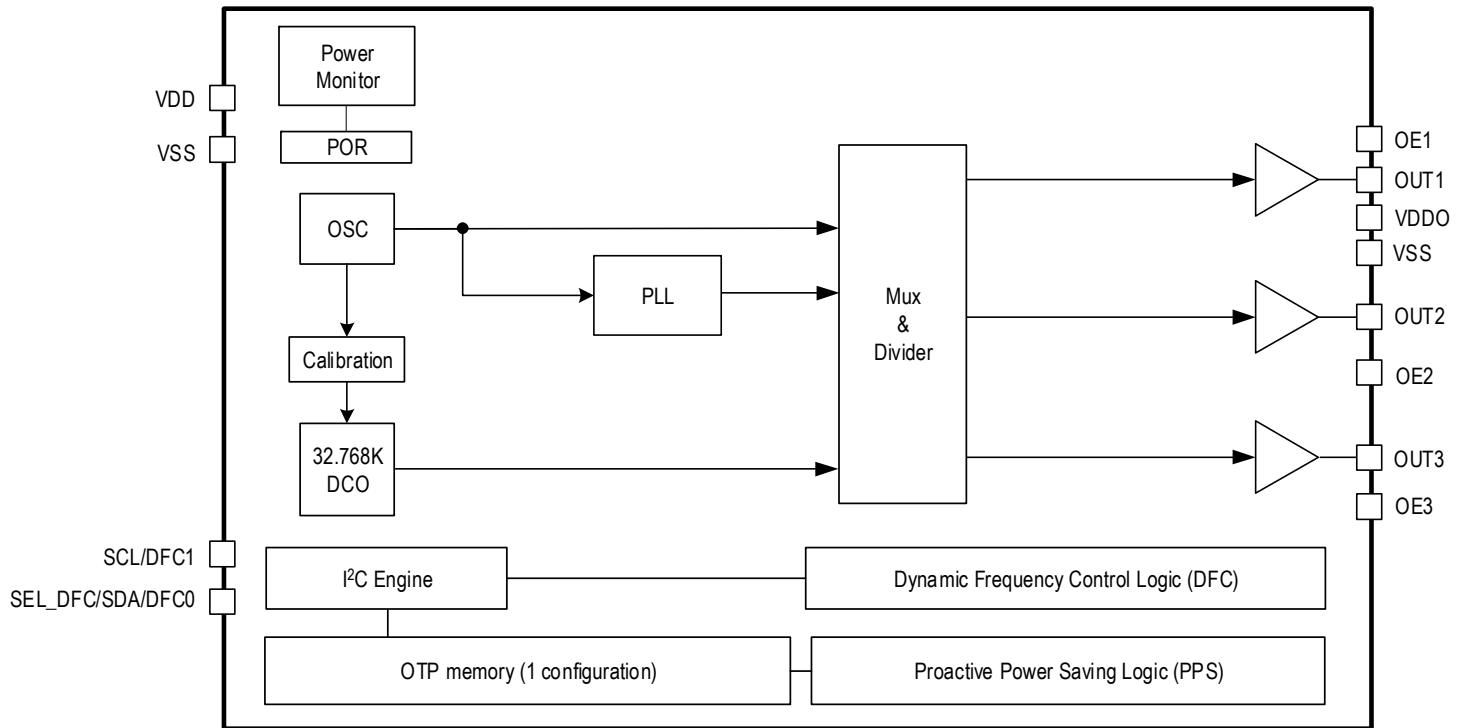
VDD
VSS
Power Monitor
POR
OSC
PLL
Calibration
32.768K DCO
Mux & Divider
OE1
OUT1
VDDO
VSS
OUT2
OE2
OUT3
OE3
SCL/DFC1
SEL_DFC/SDA/DFC0
I$^2$C Engine
Dynamic Frequency Control Logic (DFC)
OTP memory (1 configuration)
Proactive Power Saving Logic (PPS)